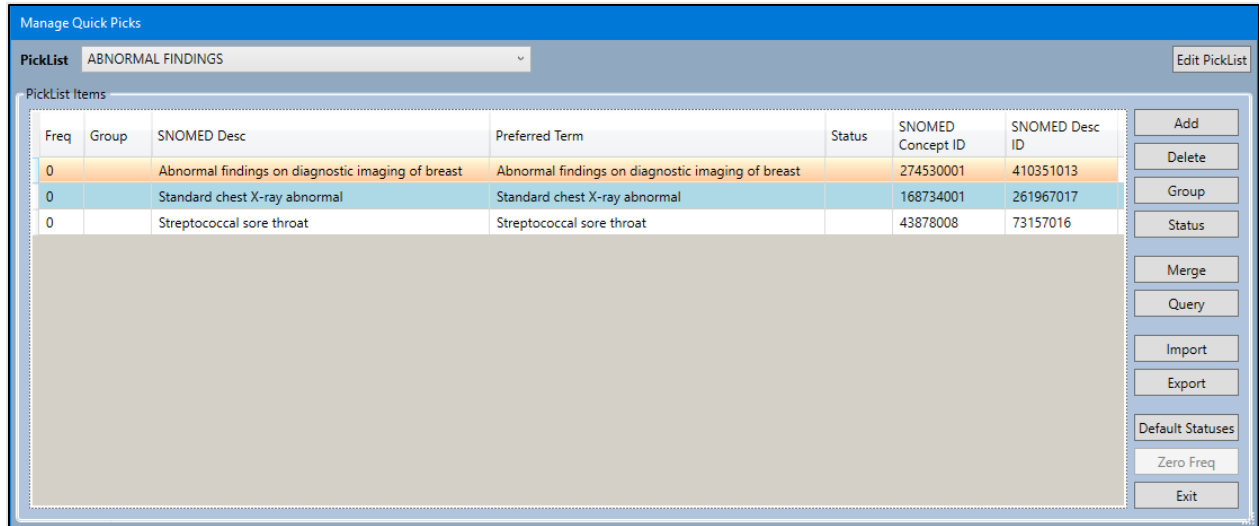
Manage Quick Picks

PickList ABNORMAL FINDINGS

Edit PickList

PickList Items

| Freq | Group | SNOMED Desc | Preferred Term | Status | SNOMED Concept ID | SNOMED Desc ID |
|---|---|---|---|---|---|---|
| 0 | | Abnormal findings on diagnostic imaging of breast | Abnormal findings on diagnostic imaging of breast | | 274530001 | 410351013 |
| 0 | | Standard chest X-ray abnormal | Standard chest X-ray abnormal | | 168734001 | 261967017 |
| 0 | | Streptococcal sore throat | Streptococcal sore throat | | 43878008 | 73157016 |

Add
Delete
Group
Status
Merge
Query
Import
Export
Default Statuses
Zero Freq
Exit